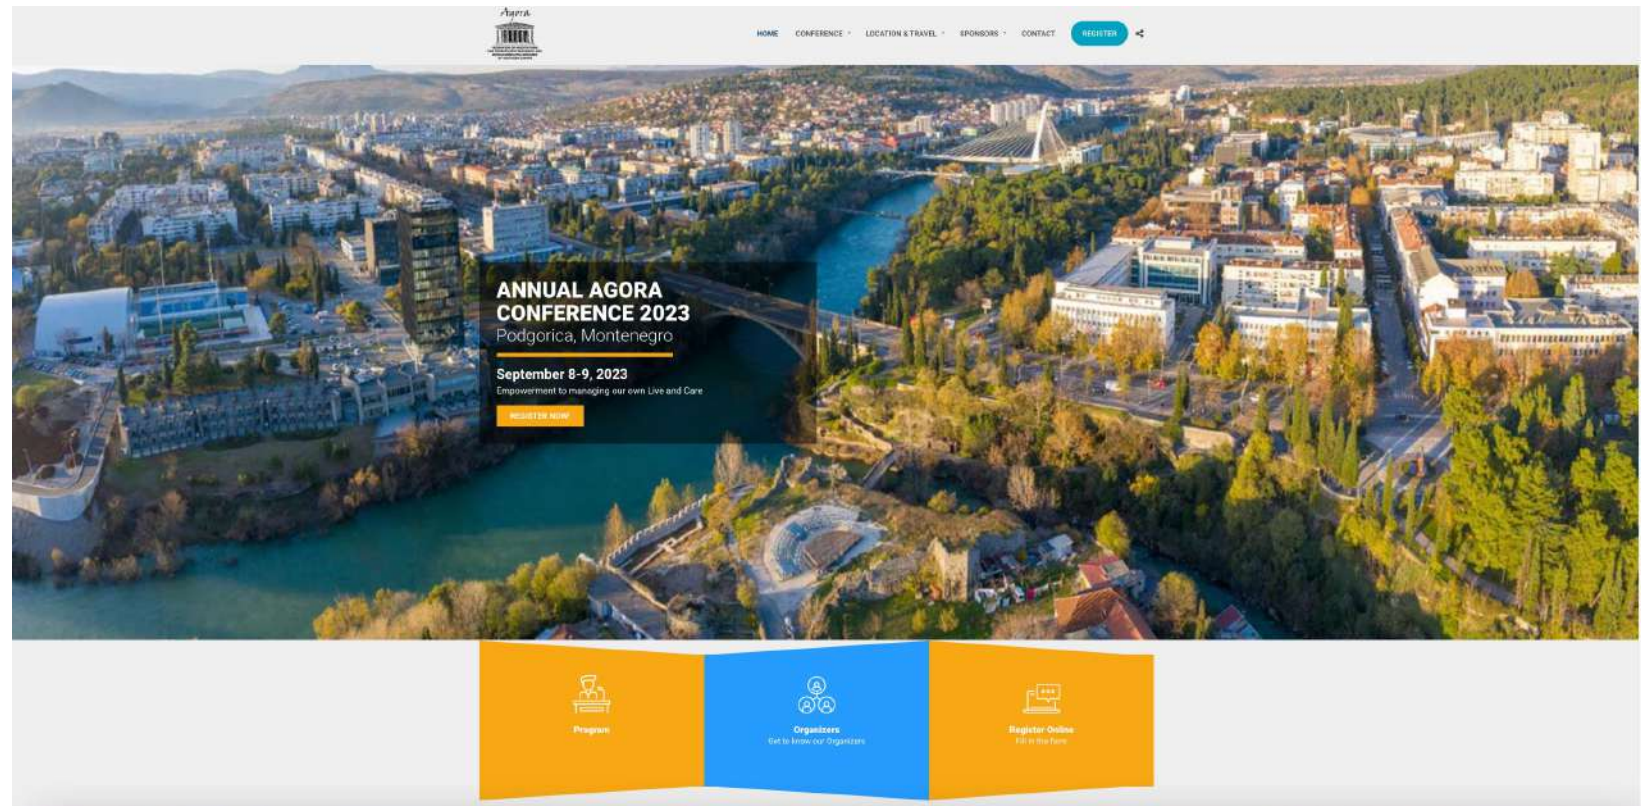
Agora

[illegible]

HOME CONFERENCE LOCATION & TRAVEL SPONSORS CONTACT REGISTER

ANNUAL AGORA CONFERENCE 2023
Podgorica, Montenegro

September 8-9, 2023
Empowerment to managing our own Live and Care

REGISTER NOW!

Program

Organizers
Get to know our Organizers

Register Online
Fill in the form